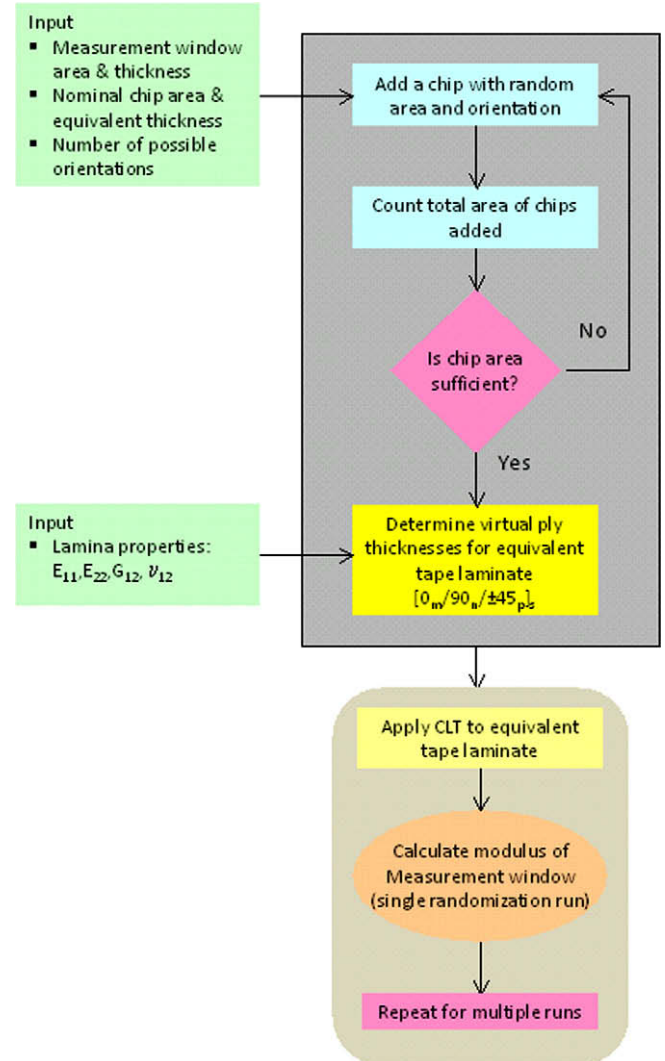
Input
- Measurement window area & thickness
- Nominal chip area & equivalent thickness
- Number of possible orientations

Add a chip with random area and orientation

Count total area of chips added

Is chip area sufficient?

No

Yes

Input
- Lamina properties: $E_{11}$,$E_{22}$,$G_{12}$, $\nu_{12}$

Determine virtual ply thicknesses for equivalent tape laminate $[0_m/90_n/\pm45_p]_s$

Apply CLT to equivalent tape laminate

Calculate modulus of Measurement window (single randomization run)

Repeat for multiple runs